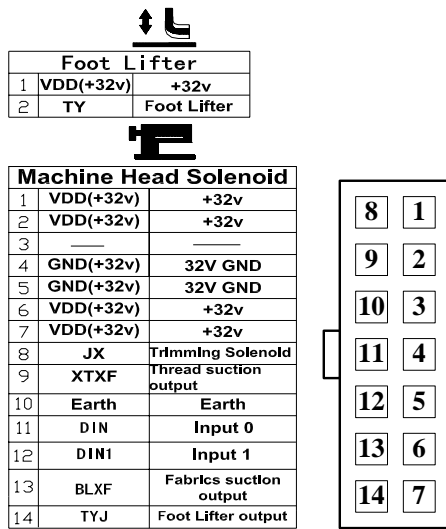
Foot Lifter

| 1 | VDD(+32v) | +32v |
|---|---|---|
| 2 | TY | Foot Lifter |

Machine Head Solenoid

| 1 | VDD(+32v) | +32v |
|---|---|---|
| 2 | VDD(+32v) | +32v |
| 3 | —— | —— |
| 4 | GND(+32v) | 32V GND |
| 5 | GND(+32v) | 32V GND |
| 6 | VDD(+32v) | +32v |
| 7 | VDD(+32v) | +32v |
| 8 | JX | Trimming Solenoid |
| 9 | XTXF | Thread suction output |
| 10 | Earth | Earth |
| 11 | DIN | Input 0 |
| 12 | DIN1 | Input 1 |
| 13 | BLXF | Fabrics suction output |
| 14 | TYJ | Foot Lifter output |

| 8 | 1 |
|---|---|
| 9 | 2 |
| 10 | 3 |
| 11 | 4 |
| 12 | 5 |
| 13 | 6 |
| 14 | 7 |